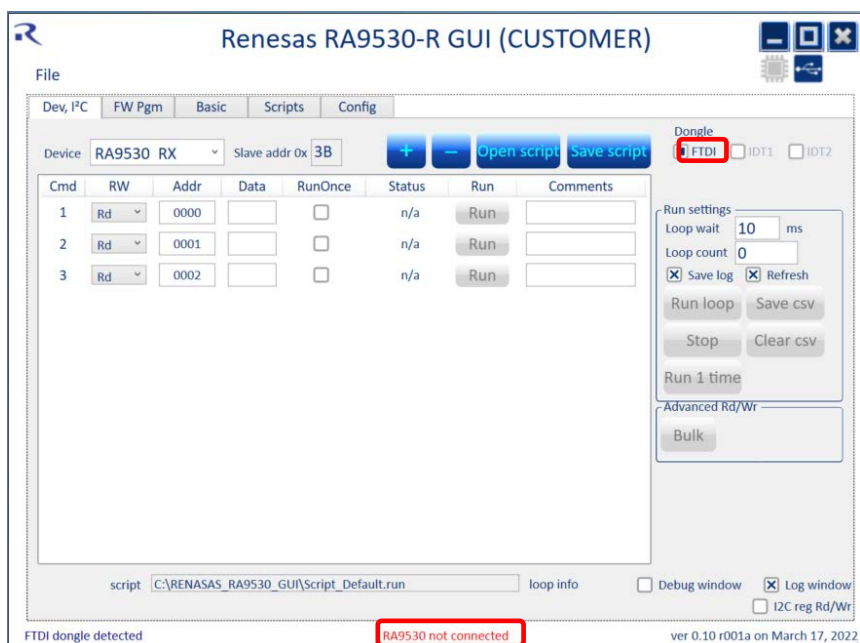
Renesas RA9530-R GUI (CUSTOMER)

File

Dev, I²C | FW Pgm | Basic | Scripts | Config

Device RA9530 RX Slave addr 0x 3B + – Open script Save script

Dongle
FTDI IDT1 IDT2

| Cmd | RW | Addr | Data | RunOnce | Status | Run | Comments |
|---|---|---|---|---|---|---|---|
| 1 | Rd | 0000 | | | n/a | Run | |
| 2 | Rd | 0001 | | | n/a | Run | |
| 3 | Rd | 0002 | | | n/a | Run | |

Run settings
Loop wait 10 ms
Loop count 0
Save log Refresh
Run loop Save csv
Stop Clear csv
Run 1 time

Advanced Rd/Wr
Bulk

script C:\RENASAS_RA9530_GUI\Script_Default.run loop info Debug window Log window
I2C reg Rd/Wr

FTDI dongle detected RA9530 not connected ver 0.10 r001a on March 17, 2022